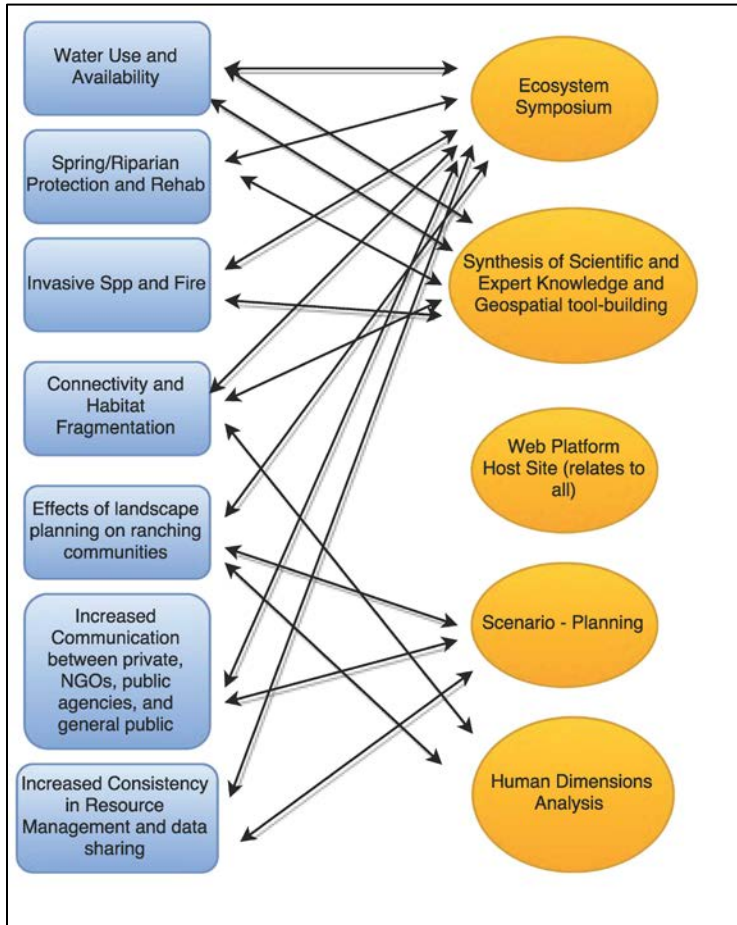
Water Use and Availability

Spring/Riparian Protection and Rehab

Invasive Spp and Fire

Connectivity and Habitat Fragmentation

Effects of landscape planning on ranching communities

Increased Communication between private, NGOs, public agencies, and general public

Increased Consistency in Resource Management and data sharing

Ecosystem Symposium

Synthesis of Scientific and Expert Knowledge and Geospatial tool-building

Web Platform Host Site (relates to all)

Scenario - Planning

Human Dimensions Analysis